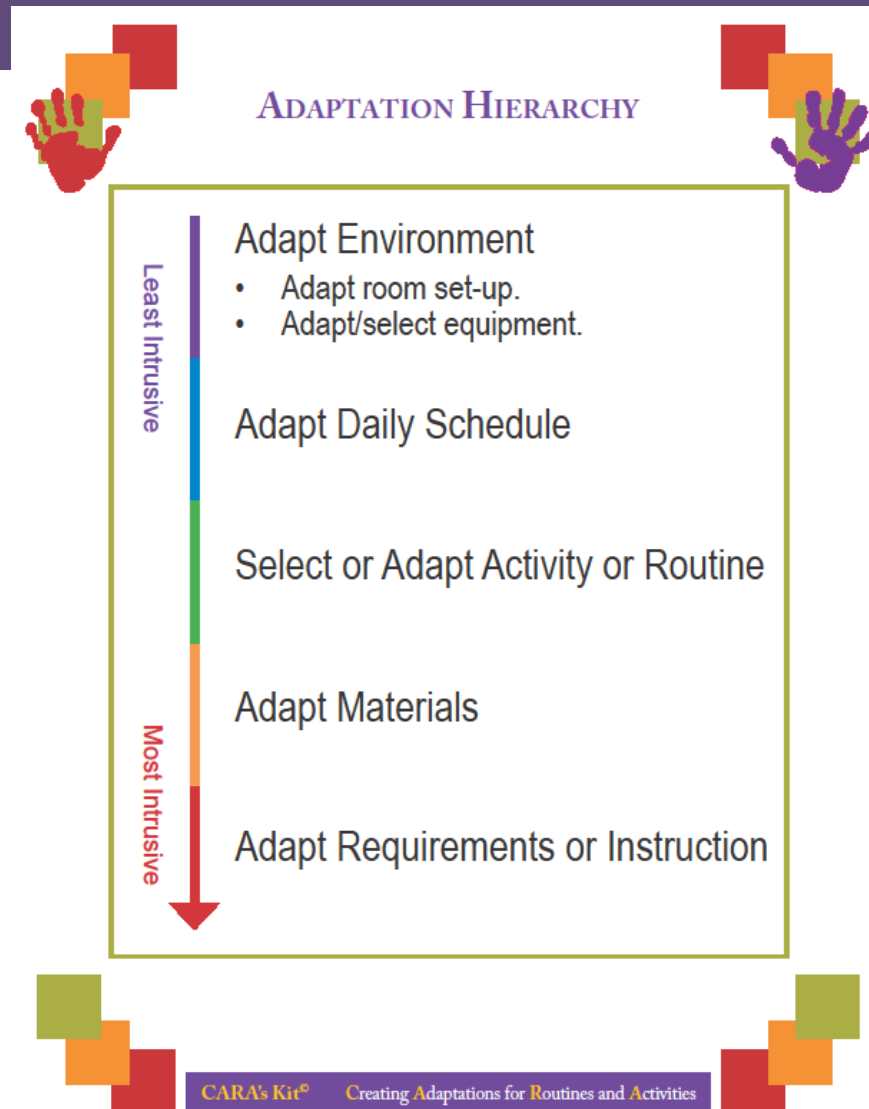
ADAPTATION HIERARCHY

Least Intrusive

Adapt Environment
• Adapt room set-up.
• Adapt/select equipment.

Adapt Daily Schedule

Select or Adapt Activity or Routine

Adapt Materials

Most Intrusive

Adapt Requirements or Instruction

CARA's Kit© Creating Adaptations for Routines and Activities